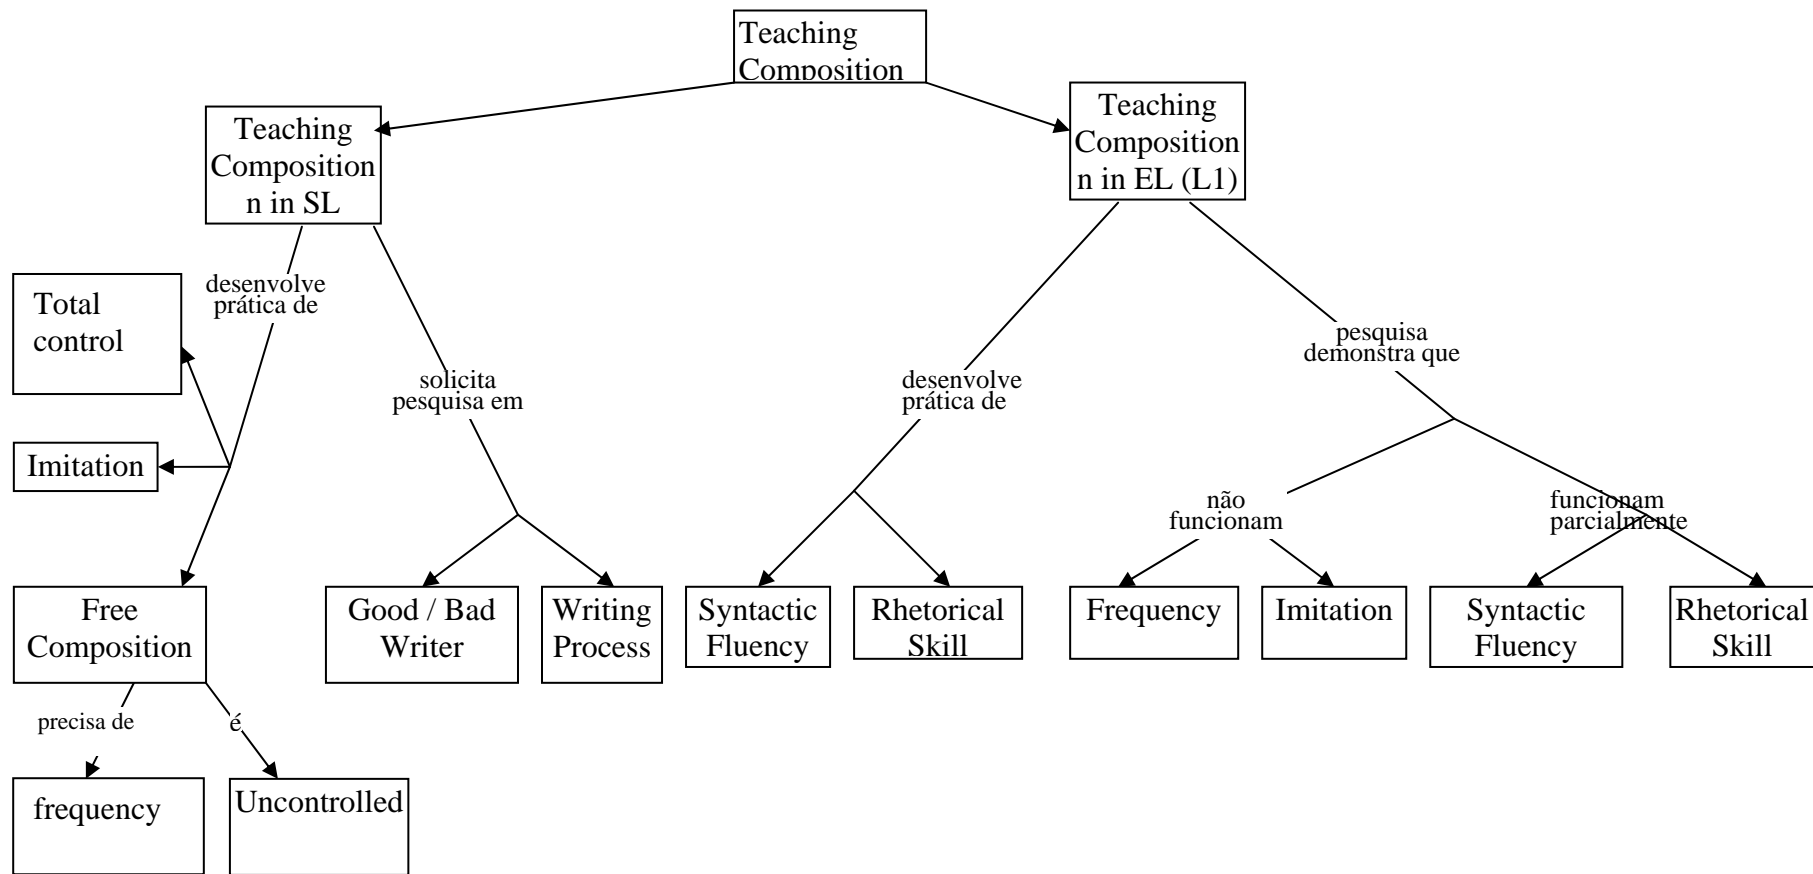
Teaching Composition

Teaching Compositio n in SL

Teaching Compositio n in EL (L1)

desenvolve prática de

Total control

Imitation

Free Composition

precisa de

é

frequency

Uncontrolled

solicita pesquisa em

Good / Bad Writer

Writing Process

desenvolve prática de

Syntactic Fluency

Rhetorical Skill

pesquisa demonstra que

não funcionam

Frequency

Imitation

funcionam parcialmente

Syntactic Fluency

Rhetorical Skill